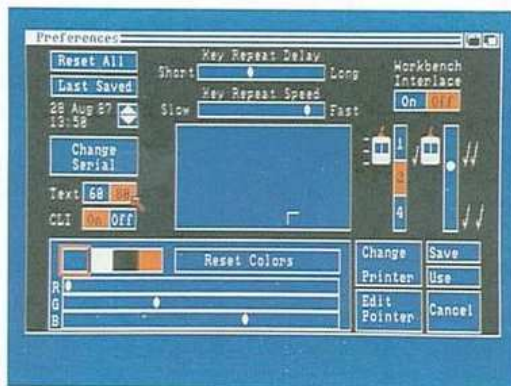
Preferences

Reset All
Last Saved
28 Aug 87
13:58

Change
Serial

Text 60 80
CLI On Off

Key Repeat Delay
Short Long
Key Repeat Speed
Slow Fast

Workbench
Interlace
On Off

1
2
4

Reset Colors
R
G
B

Change
Printer
Edit
Pointer

Save
Use
Cancel